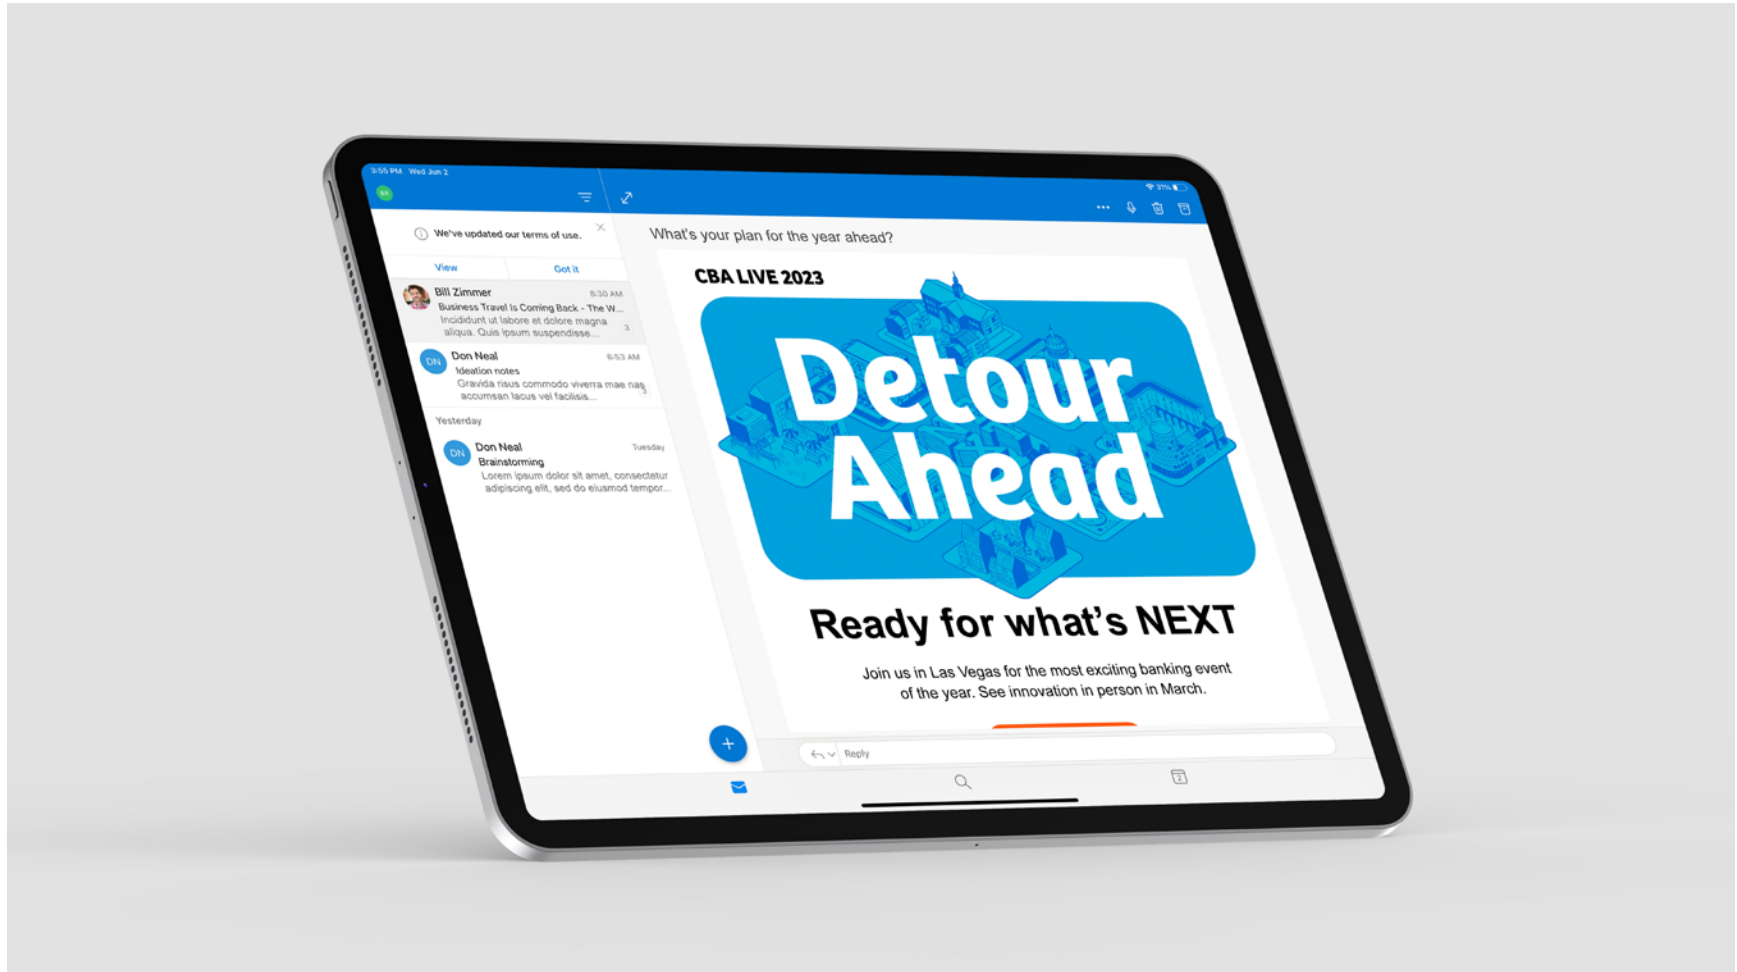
3:55 PM Wed Jun 2

We've updated our terms of use.

View

Got it

Bill Zimmer 8:30 AM
Business Travel Is Coming Back - The W...
Incididunt ut labore et dolore magna aliqua. Quis ipsum suspendisse...

DN Don Neal 6:53 AM
Ideation notes
Gravida risus commodo viverra mae nas accumsan lacus vel facilisis...

Yesterday

DN Don Neal Tuesday
Brainstorming
Lorem ipsum dolor sit amet, consectetur adipiscing elit, sed do eiusmod tempor...

What's your plan for the year ahead?

CBA LIVE 2023

Detour Ahead

Ready for what's NEXT

Join us in Las Vegas for the most exciting banking event of the year. See innovation in person in March.

Reply